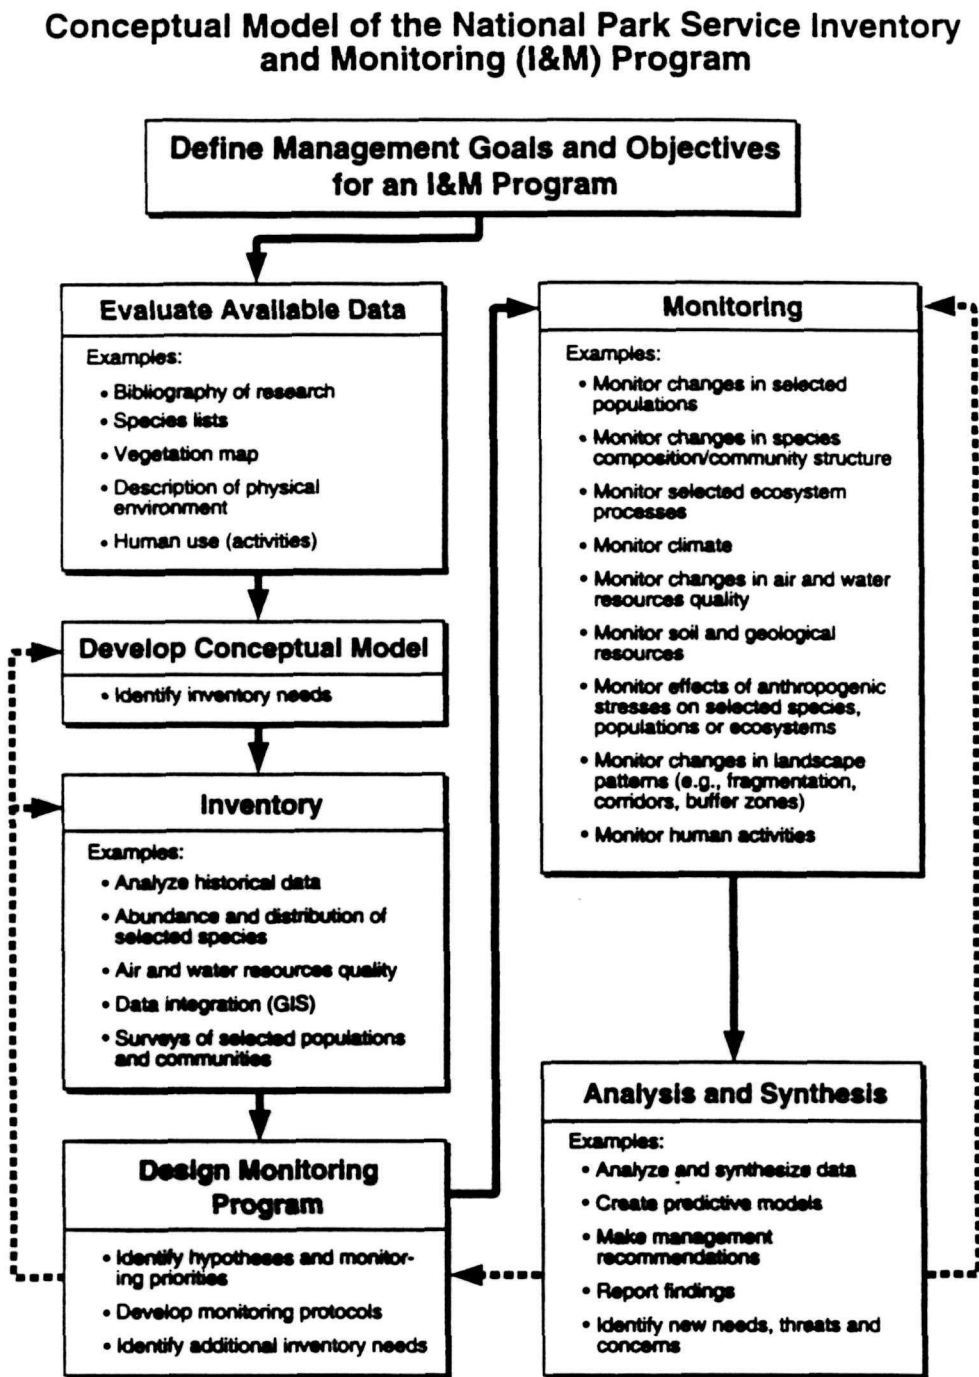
Conceptual Model of the National Park Service Inventory and Monitoring (I&M) Program

Define Management Goals and Objectives for an I&M Program

Evaluate Available Data

Examples:
• Bibliography of research
• Species lists
• Vegetation map
• Description of physical environment
• Human use (activities)

Develop Conceptual Model

• Identify inventory needs

Inventory

Examples:
• Analyze historical data
• Abundance and distribution of selected species
• Air and water resources quality
• Data integration (GIS)
• Surveys of selected populations and communities

Design Monitoring Program

• Identify hypotheses and monitoring priorities
• Develop monitoring protocols
• Identify additional inventory needs

Monitoring

Examples:
• Monitor changes in selected populations
• Monitor changes in species composition/community structure
• Monitor selected ecosystem processes
• Monitor climate
• Monitor changes in air and water resources quality
• Monitor soil and geological resources
• Monitor effects of anthropogenic stresses on selected species, populations or ecosystems
• Monitor changes in landscape patterns (e.g., fragmentation, corridors, buffer zones)
• Monitor human activities

Analysis and Synthesis

Examples:
• Analyze and synthesize data
• Create predictive models
• Make management recommendations
• Report findings
• Identify new needs, threats and concerns